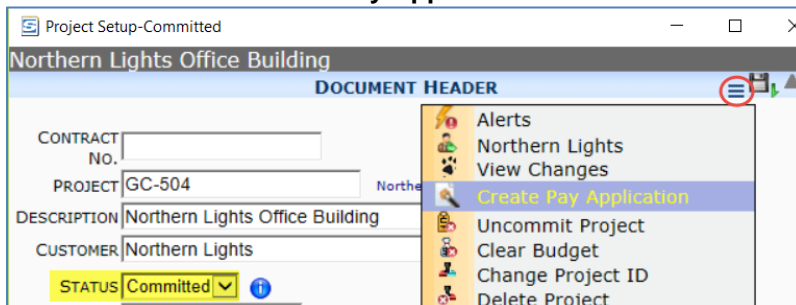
Project Setup-Committed

Northern Lights Office Building

DOCUMENT HEADER

CONTRACT NO.

PROJECT GC-504

Northe

DESCRIPTION Northern Lights Office Building

CUSTOMER Northern Lights

STATUS Committed

Alerts
Northern Lights
View Changes
Create Pay Application
Uncommit Project
Clear Budget
Change Project ID
Delete Project